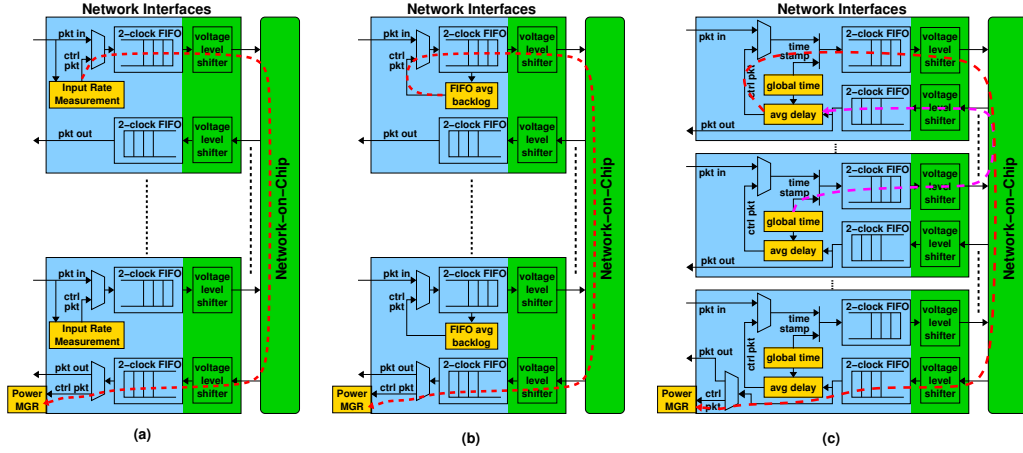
Network Interfaces

pkt in
ctrl pkt
2–clock FIFO
voltage level shifter
Input Rate Measurement
pkt out
2–clock FIFO
voltage level shifter
pkt in
ctrl pkt
2–clock FIFO
voltage level shifter
Input Rate Measurement
pkt out
ctrl pkt
2–clock FIFO
voltage level shifter
Power MGR
Network–on–Chip

(a)

Network Interfaces

pkt in
ctrl pkt
2–clock FIFO
voltage level shifter
FIFO avg backlog
pkt out
2–clock FIFO
voltage level shifter
pkt in
ctrl pkt
2–clock FIFO
voltage level shifter
FIFO avg backlog
pkt out
ctrl pkt
2–clock FIFO
voltage level shifter
Power MGR
Network–on–Chip

(b)

Network Interfaces

pkt in
time stamp
2–clock FIFO
voltage level shifter
ctrl pkt
global time
avg delay
voltage level shifter
pkt out
pkt in
time stamp
2–clock FIFO
voltage level shifter
ctrl pkt
global time
avg delay
2–clock FIFO
voltage level shifter
pkt out
pkt in
time stamp
2–clock FIFO
voltage level shifter
ctrl pkt
pkt out
global time
avg delay
2–clock FIFO
voltage level shifter
ctrl pkt
Power MGR
Network–on–Chip

(c)